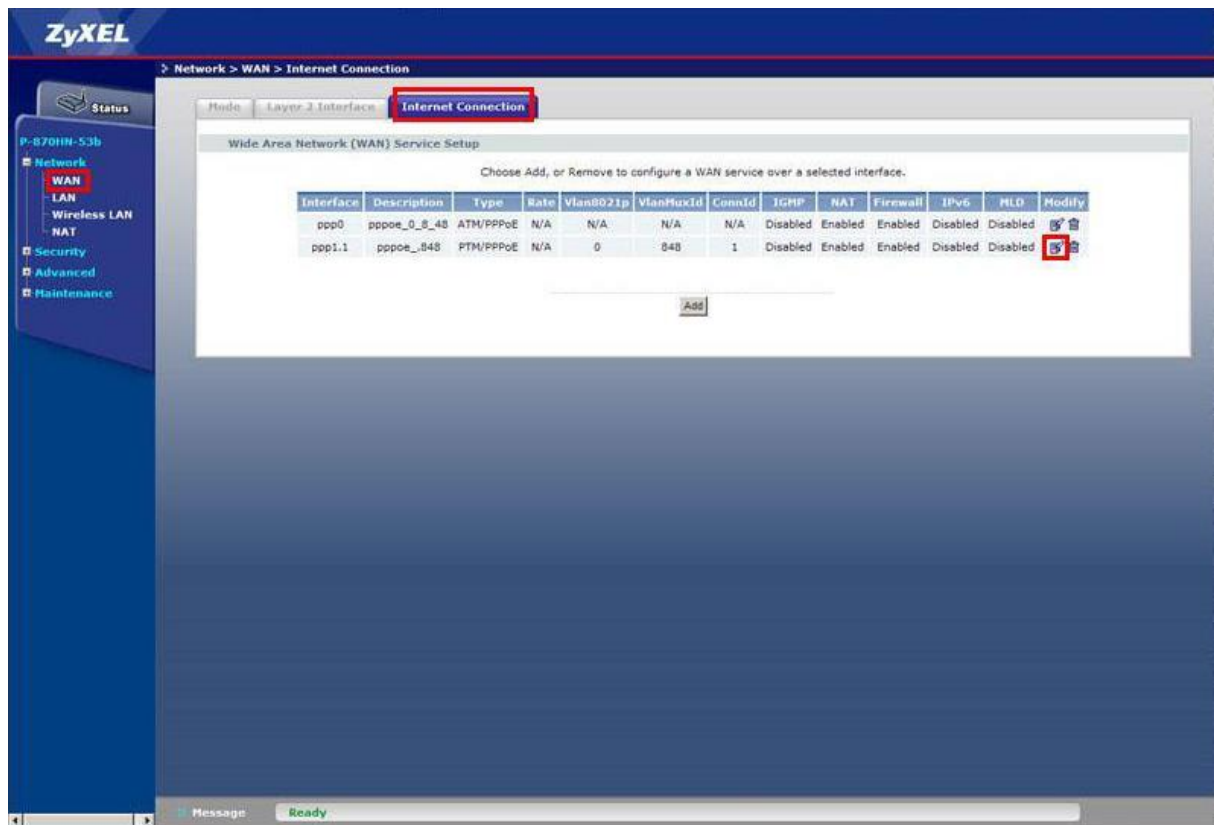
ZyXEL

> Network > WAN > Internet Connection

Status

P-870HN-53b
Network
WAN
LAN
Wireless LAN
NAT
Security
Advanced
Maintenance

Mode | Layer 2 Interface | Internet Connection

Wide Area Network (WAN) Service Setup

Choose Add, or Remove to configure a WAN service over a selected interface.

| Interface | Description | Type | Rate | Vlan8021p | VlanMuxId | ConnId | IGMP | NAT | Firewall | IPv6 | MLD | Modify |
|---|---|---|---|---|---|---|---|---|---|---|---|---|
| ppp0 | pppoe_0_8_48 | ATM/PPPoE | N/A | N/A | N/A | N/A | Disabled | Enabled | Enabled | Disabled | Disabled | |
| ppp1.1 | pppoe_.848 | PTM/PPPoE | N/A | 0 | 848 | 1 | Disabled | Enabled | Enabled | Disabled | Disabled | |

Add

Message Ready